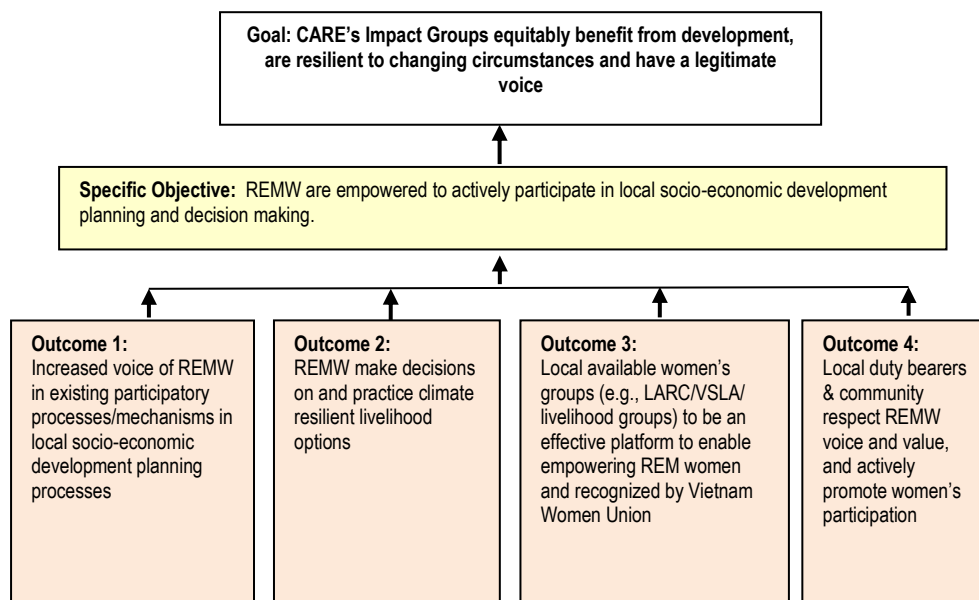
Goal: CARE's Impact Groups equitably benefit from development, are resilient to changing circumstances and have a legitimate voice

Specific Objective: REMW are empowered to actively participate in local socio-economic development planning and decision making.

Outcome 1:
Increased voice of REMW in existing participatory processes/mechanisms in local socio-economic development planning processes

Outcome 2:
REMW make decisions on and practice climate resilient livelihood options

Outcome 3:
Local available women's groups (e.g., LARC/VSLA/ livelihood groups) to be an effective platform to enable empowering REM women and recognized by Vietnam Women Union

Outcome 4:
Local duty bearers & community respect REMW voice and value, and actively promote women's participation